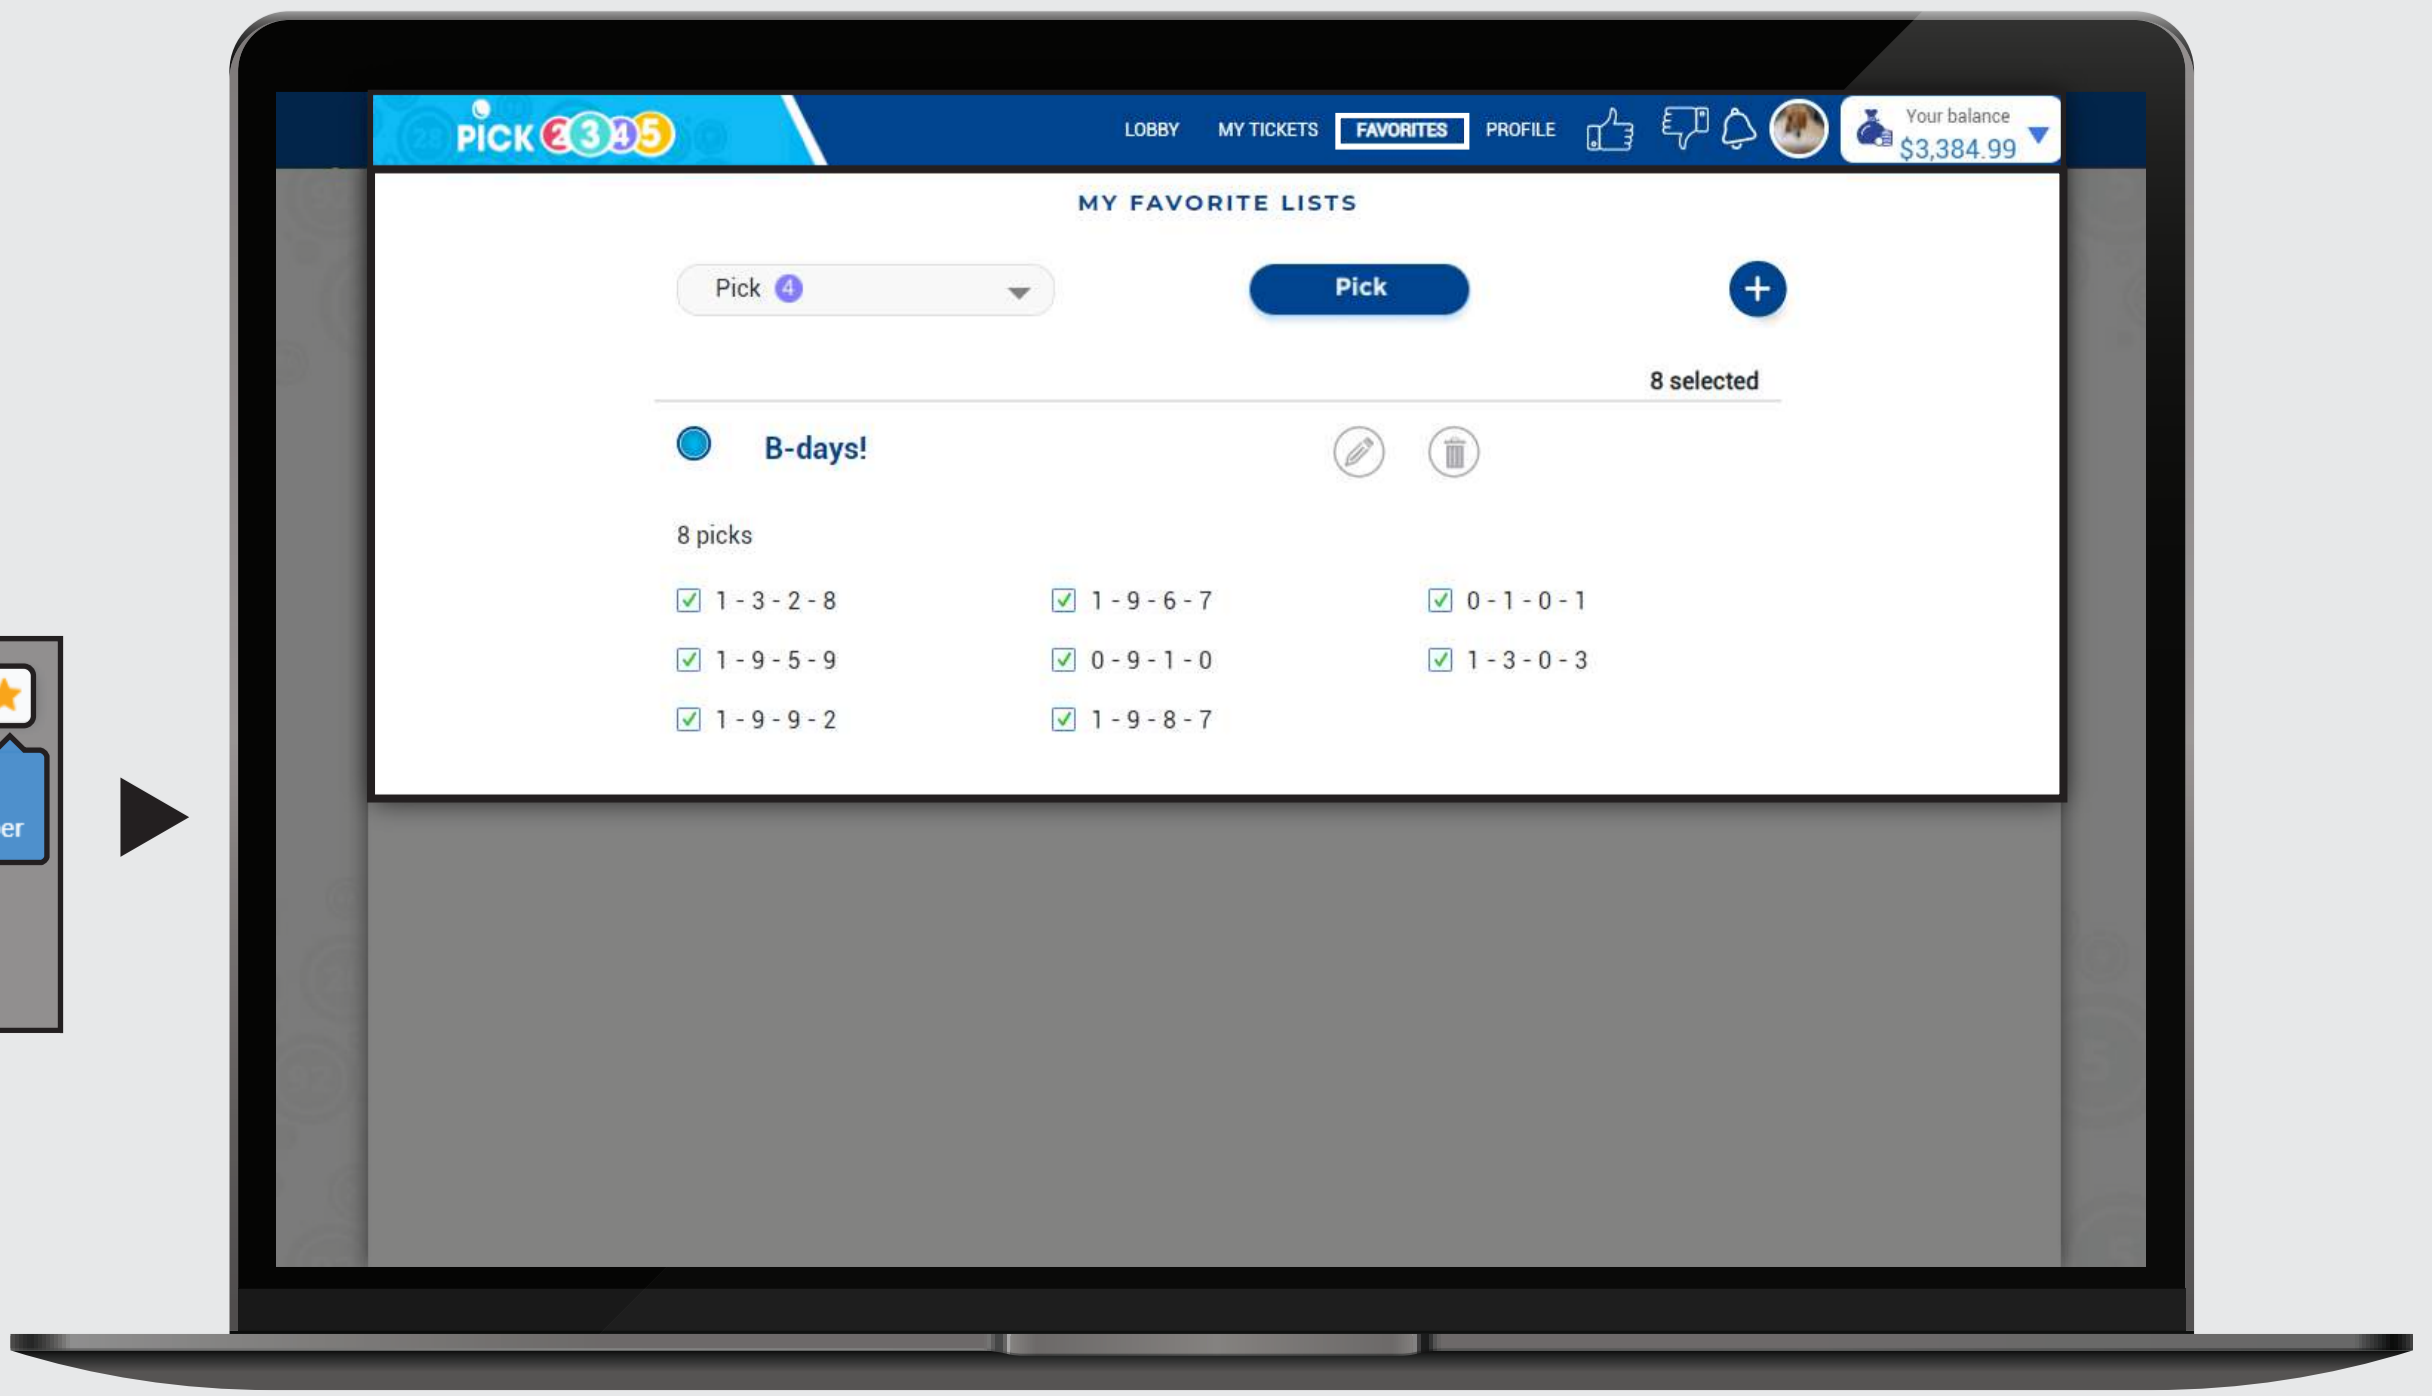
PICK 2345

LOBBY MY TICKETS FAVORITES PROFILE

Your balance
$3,384.99

MY FAVORITE LISTS

Pick 4

Pick

+

8 selected

B-days!

8 picks

| 1 - 3 - 2 - 8 | 1 - 9 - 6 - 7 | 0 - 1 - 0 - 1 |
|---|---|---|
| 1 - 9 - 5 - 9 | 0 - 9 - 1 - 0 | 1 - 3 - 0 - 3 |
| 1 - 9 - 9 - 2 | 1 - 9 - 8 - 7 | |

er